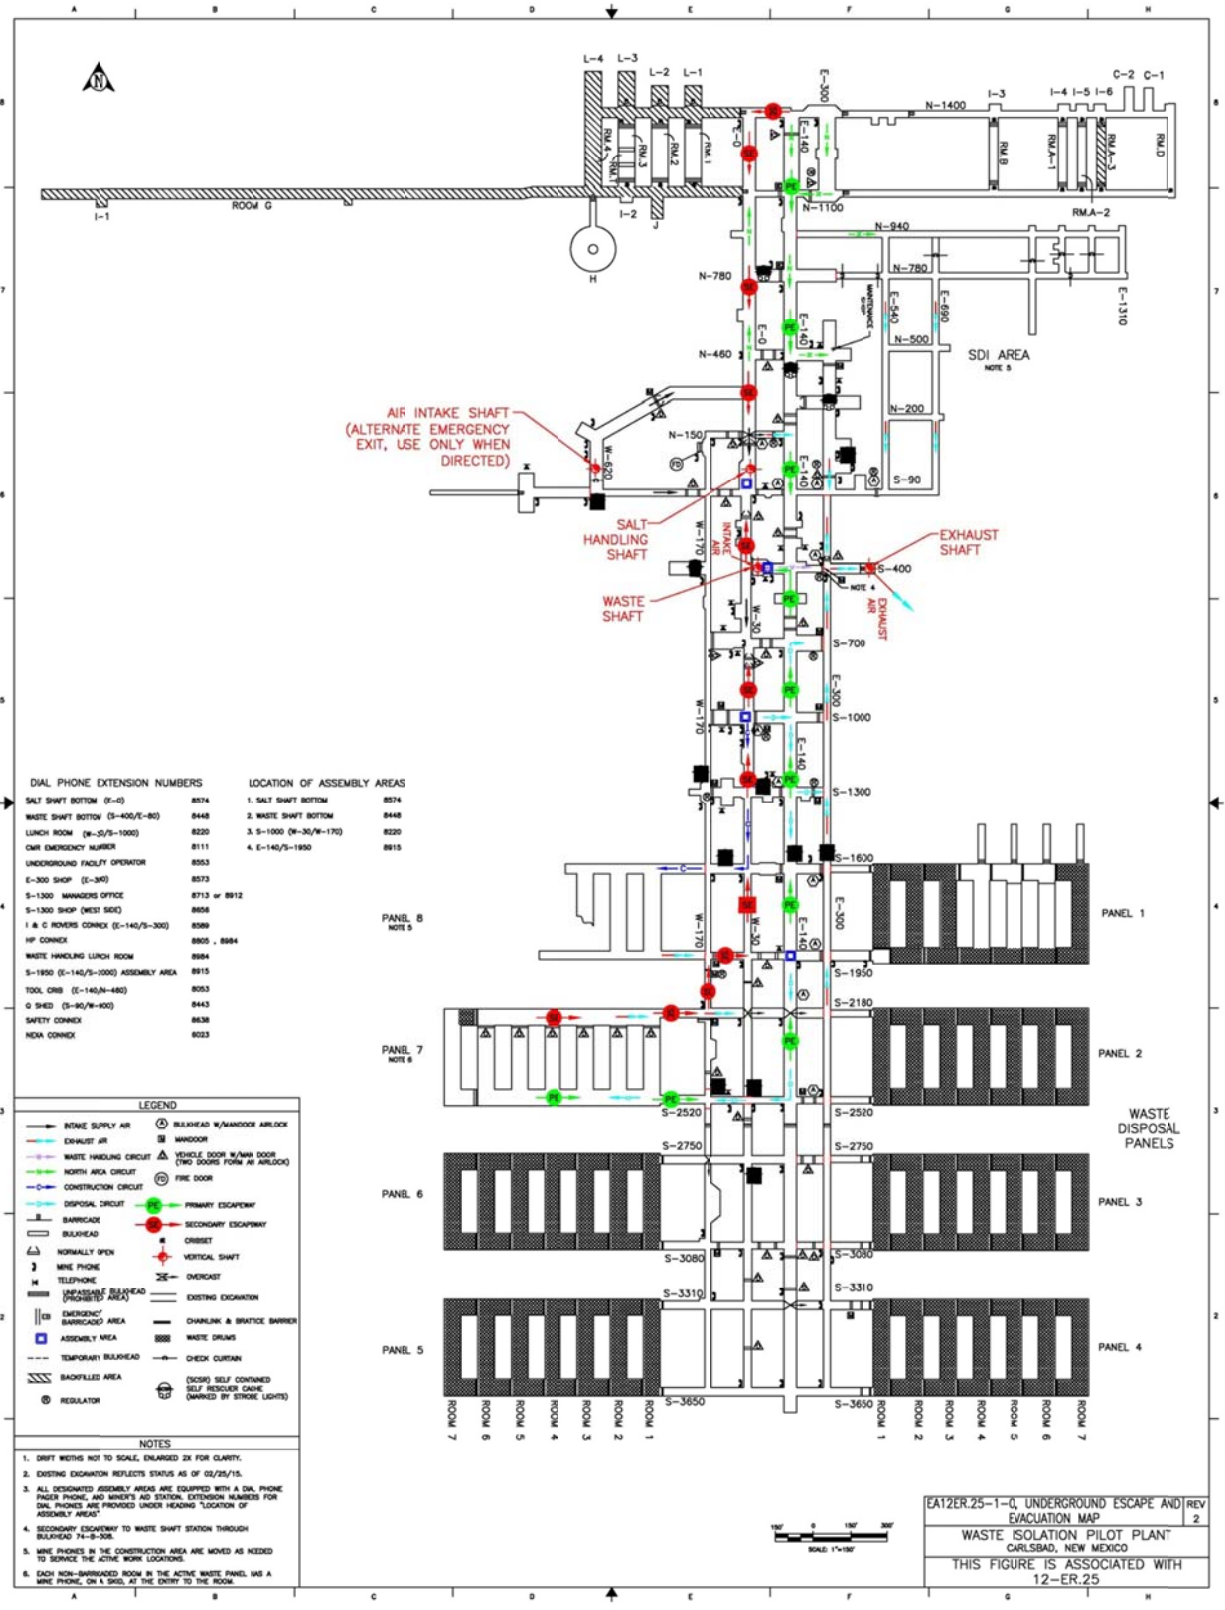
A B C D E F G H

L-4 L-3 L-2 L-1 E-300 C-2 C-1
N-1400 I-3 I-4 I-5 I-6
RM.4 RM.3 RM.2 RM.1 E-0 E-140 RM.B RM.A-1 RM.A-3 RM.D
ROOM G I-1 I-2 J N-1100 RM.A-2
H N-940
N-780 N-780
E-0 E-140 E-540 E-690 E-1310
N-460 N-500 SDI AREA NOTE 5
AIR INTAKE SHAFT (ALTERNATE EMERGENCY EXIT, USE ONLY WHEN DIRECTED)
N-150 W-620 N-200
S-90
SALT HANDLING SHAFT
W-170 INTAKE AIR
EXHAUST SHAFT
S-400 NOTE 4 EXHAUST AIR
WASTE SHAFT
W-30
S-700
E-300
S-1000
W-170
E-140
S-1300

DIAL PHONE EXTENSION NUMBERS
SALT SHAFT BOTTOM (E-0) 8574
WASTE SHAFT BOTTOM (S-400/E-80) 8448
LUNCH ROOM (W-30/S-1000) 8220
CMR EMERGENCY NUMBER 8111
UNDERGROUND FACILITY OPERATOR 8553
E-300 SHOP (E-300) 8573
S-1300 MANAGERS OFFICE 8713 or 8912
S-1300 SHOP (WEST SIDE) 8656
I & C ROVERS CONNEX (E-140/S-300) 8589
HP CONNEX 8805 , 8984
WASTE HANDLING LUNCH ROOM 8984
S-1950 (E-140/S-1000) ASSEMBLY AREA 8915
TOOL CRIB (E-140/N-460) 8053
Q SHED (S-90/W-400) 8443
SAFETY CONNEX 8638
NEXA CONNEX 6023

LOCATION OF ASSEMBLY AREAS
1. SALT SHAFT BOTTOM 8574
2. WASTE SHAFT BOTTOM 8448
3. S-1000 (W-30/W-170) 8220
4. E-140/S-1950 8915

S-1600
PANEL 8 NOTE 5
PANEL 1
W-170 W-30 E-140 E-300
S-1950
S-2180
PANEL 7 NOTE 6
PANEL 2
S-2520 S-2520
WASTE DISPOSAL PANELS
S-2750 S-2750
PANEL 6 PANEL 3
S-3080 S-3080
S-3310 S-3310
PANEL 5 PANEL 4
S-3650 S-3650
ROOM 7 ROOM 6 ROOM 5 ROOM 4 ROOM 3 ROOM 2 ROOM 1
ROOM 1 ROOM 2 ROOM 3 ROOM 4 ROOM 5 ROOM 6 ROOM 7

LEGEND
INTAKE SUPPLY AIR
EXHAUST AIR
WASTE HANDLING CIRCUIT
NORTH AREA CIRCUIT
CONSTRUCTION CIRCUIT
DISPOSAL CIRCUIT
BARRICADE
BULKHEAD
NORMALLY OPEN
MINE PHONE
TELEPHONE
UNPASSABLE BULKHEAD (PROHIBITED AREA)
EMERGENCY BARRICADED AREA
ASSEMBLY AREA
TEMPORARY BULKHEAD
BACKFILLED AREA
REGULATOR
BULKHEAD W/MANDOOR AIRLOCK
MANDOOR
VEHICLE DOOR W/MAN DOOR (TWO DOORS FORM AN AIRLOCK)
FIRE DOOR
PRIMARY ESCAPEWAY
SECONDARY ESCAPEWAY
CRIBSET
VERTICAL SHAFT
OVERCAST
EXISTING EXCAVATION
CHAINLINK & BRATTICE BARRIER
WASTE DRUMS
CHECK CURTAIN
(SCSR) SELF CONTAINED SELF RESCUER CACHE (MARKED BY STROBE LIGHTS)

NOTES
1. DRIFT WIDTHS NOT TO SCALE, ENLARGED 2X FOR CLARITY.
2. EXISTING EXCAVATION REFLECTS STATUS AS OF 02/25/15.
3. ALL DESIGNATED ASSEMBLY AREAS ARE EQUIPPED WITH A DIAL PHONE PAGER PHONE, AND MINER'S AID STATION. EXTENSION NUMBERS FOR DIAL PHONES ARE PROVIDED UNDER HEADING "LOCATION OF ASSEMBLY AREAS"
4. SECONDARY ESCAPEWAY TO WASTE SHAFT STATION THROUGH BULKHEAD 74-B-308.
5. MINE PHONES IN THE CONSTRUCTION AREA ARE MOVED AS NEEDED TO SERVICE THE ACTIVE WORK LOCATIONS.
6. EACH NON-BARRICADED ROOM IN THE ACTIVE WASTE PANEL HAS A MINE PHONE, ON A SKID, AT THE ENTRY TO THE ROOM.

150' 0 150' 300'
SCALE: 1"=150'

EA12ER.25-1-0, UNDERGROUND ESCAPE AND EVACUATION MAP | REV 2
WASTE ISOLATION PILOT PLANT
CARLSBAD, NEW MEXICO
THIS FIGURE IS ASSOCIATED WITH 12-ER.25